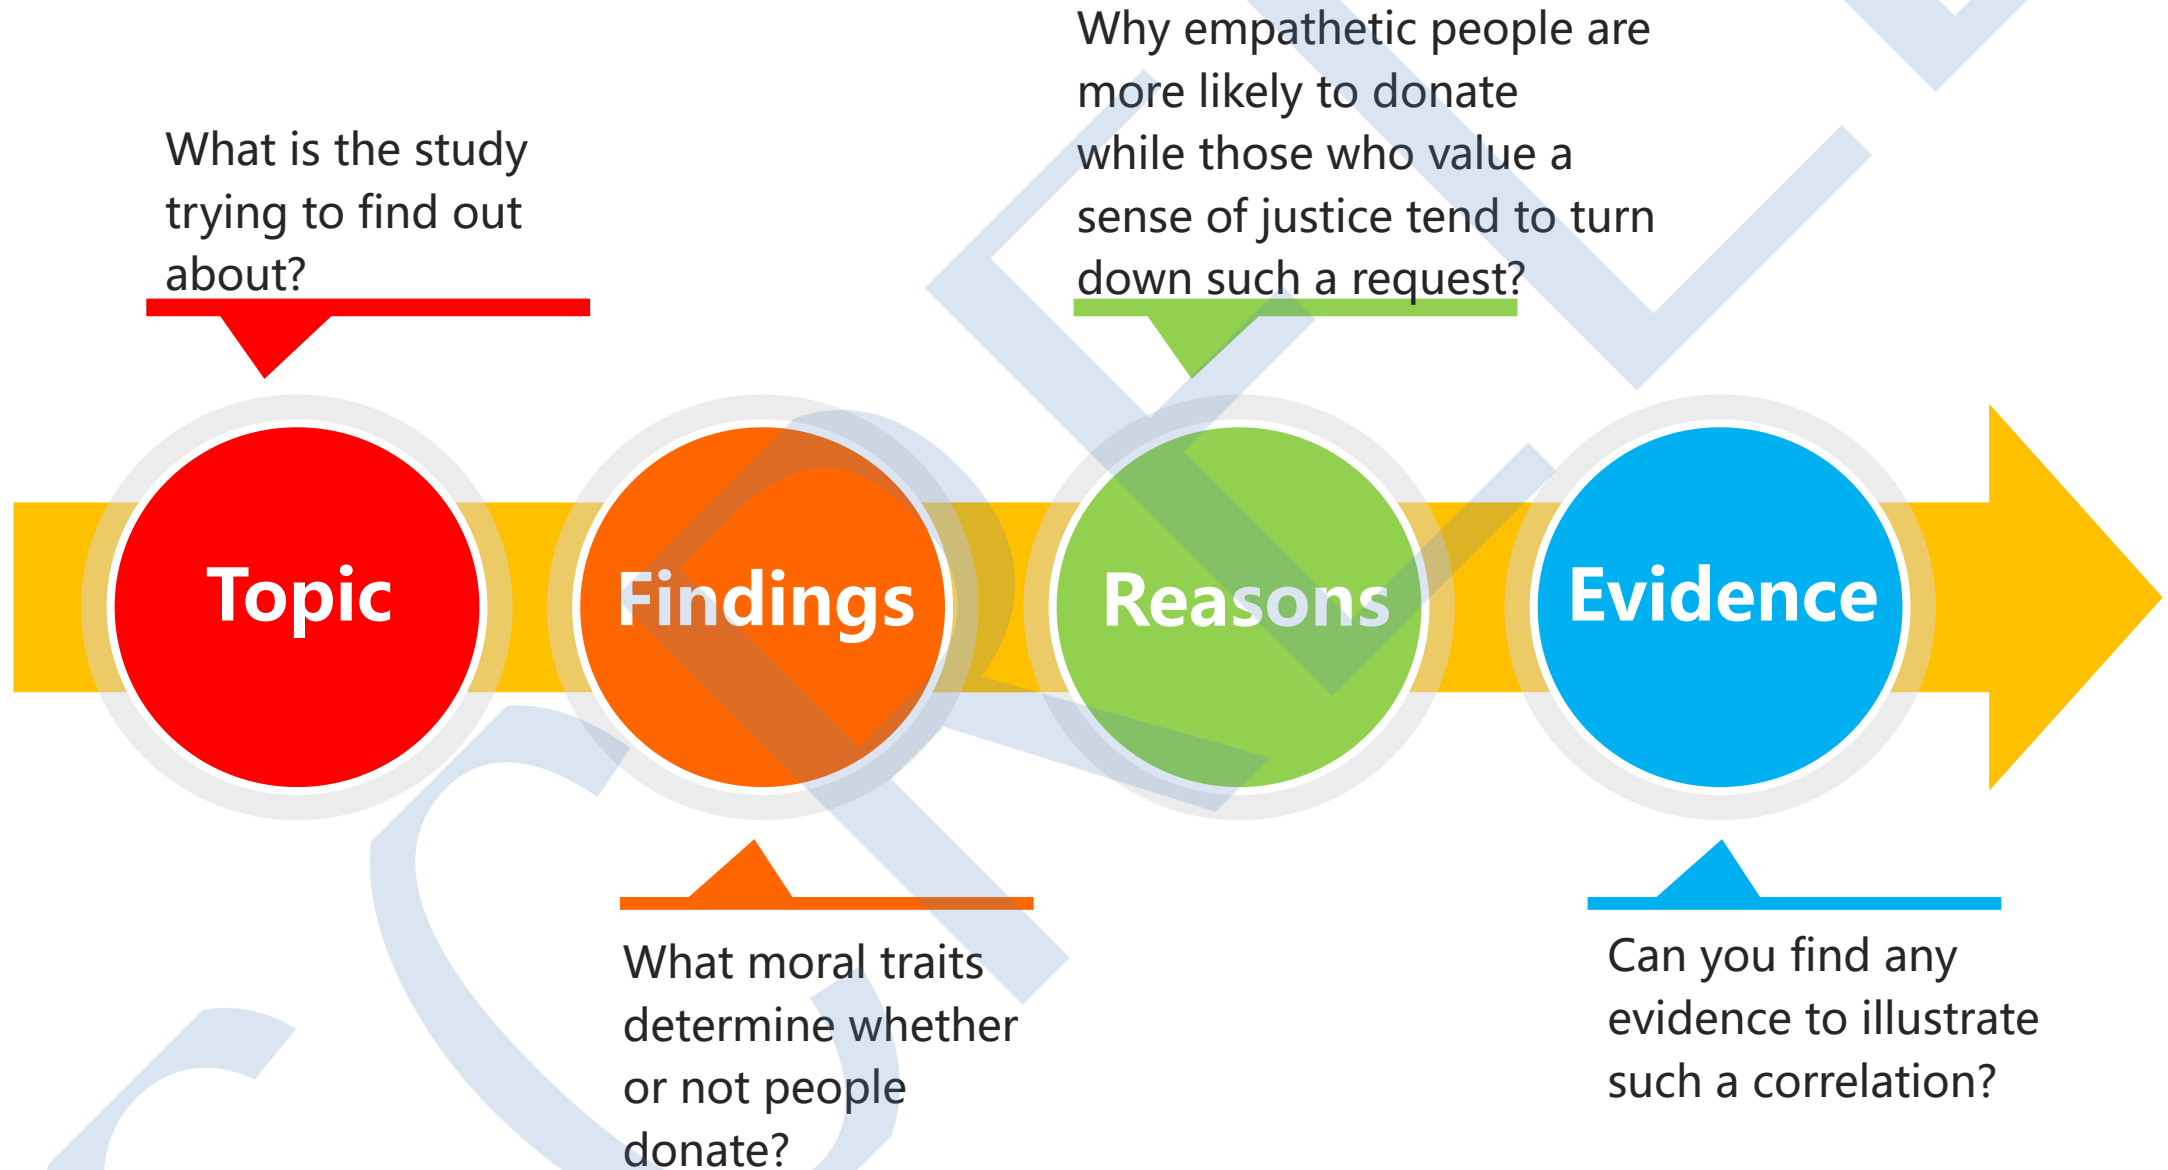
What is the study trying to find out about?

Why empathetic people are more likely to donate while those who value a sense of justice tend to turn down such a request?

Topic

Findings

Reasons

Evidence

What moral traits determine whether or not people donate?

Can you find any evidence to illustrate such a correlation?